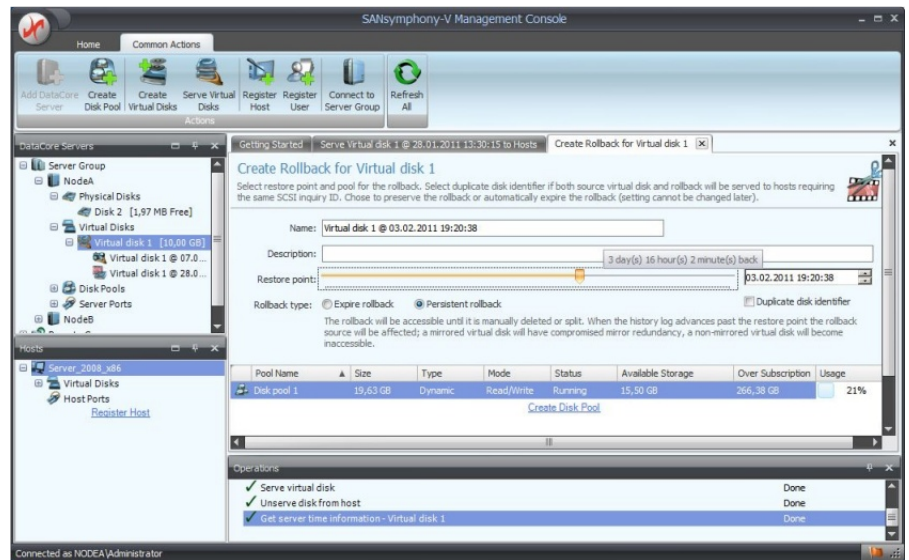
SANsymphony-V Management Console

Home
Common Actions

Add DataCore Server
Create Disk Pool
Create Virtual Disks
Serve Virtual Disks
Register Host
Register User
Connect to Server Group
Refresh All
Actions

DataCore Servers
Server Group
NodeA
Physical Disks
Disk 2 [1,97 MB Free]
Virtual Disks
Virtual disk 1 [10,00 GB]
Virtual disk 1 @ 07.0...
Virtual disk 1 @ 28.0...
Disk Pools
Server Ports
NodeB

Hosts
Server_2008_x86
Virtual Disks
Host Ports
Register Host

Getting Started
Serve Virtual disk 1 @ 28.01.2011 13:30:15 to Hosts
Create Rollback for Virtual disk 1

Create Rollback for Virtual disk 1
Select restore point and pool for the rollback. Select duplicate disk identifier if both source virtual disk and rollback will be served to hosts requiring the same SCSI inquiry ID. Chose to preserve the rollback or automatically expire the rollback (setting cannot be changed later).

Name: Virtual disk 1 @ 03.02.2011 19:20:38
Description:
Restore point:
3 day(s) 16 hour(s) 2 minute(s) back
03.02.2011 19:20:38
Duplicate disk identifier
Rollback type: Expire rollback Persistent rollback
The rollback will be accessible until it is manually deleted or split. When the history log advances past the restore point the rollback source will be affected; a mirrored virtual disk will have compromised mirror redundancy, a non-mirrored virtual disk will become inaccessible.

| Pool Name | Size | Type | Mode | Status | Available Storage | Over Subscription | Usage |
|---|---|---|---|---|---|---|---|
| Disk pool 1 | 19,63 GB | Dynamic | Read/Write | Running | 15,50 GB | 266,38 GB | 21% |

Create Disk Pool

Operations
Serve virtual disk Done
Unserve disk from host Done
Get server time information - Virtual disk 1 Done

Connected as NODEA\Administrator